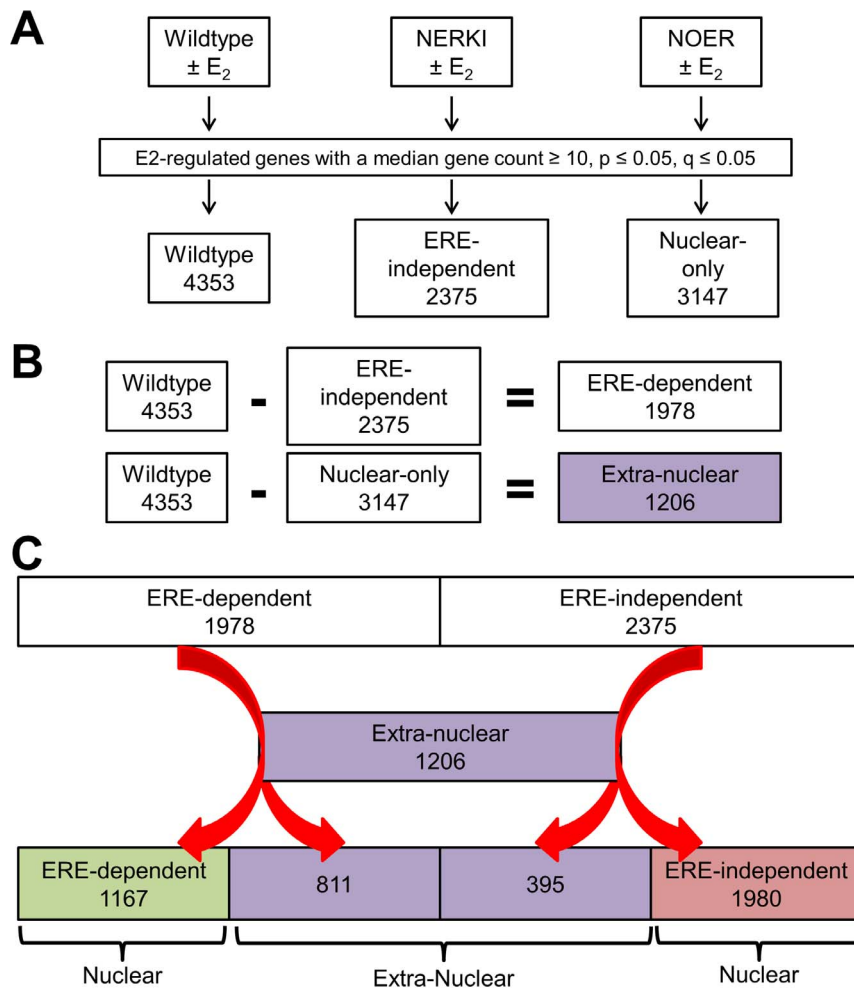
A

Wildtype
± $E_2$

NERKI
± $E_2$

NOER
± $E_2$

E2-regulated genes with a median gene count ≥ 10, p ≤ 0.05, q ≤ 0.05

Wildtype
4353

ERE-independent
2375

Nuclear-only
3147

B

| Wildtype 4353 | - | ERE-independent 2375 | = | ERE-dependent 1978 |
|---|---|---|---|---|
| Wildtype 4353 | - | Nuclear-only 3147 | = | Extra-nuclear 1206 |

C

| ERE-dependent 1978 | ERE-independent 2375 |
|---|---|

Extra-nuclear
1206

| ERE-dependent 1167 | 811 | 395 | ERE-independent 1980 |
|---|---|---|---|

Nuclear

Extra-Nuclear

Nuclear